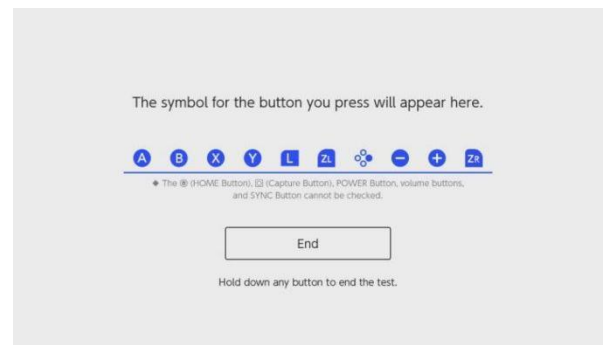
The symbol for the button you press will appear here.

A B X Y L ZL − + ZR

◆ The (HOME Button), (Capture Button), POWER Button, volume buttons, and SYNC Button cannot be checked.

End

Hold down any button to end the test.